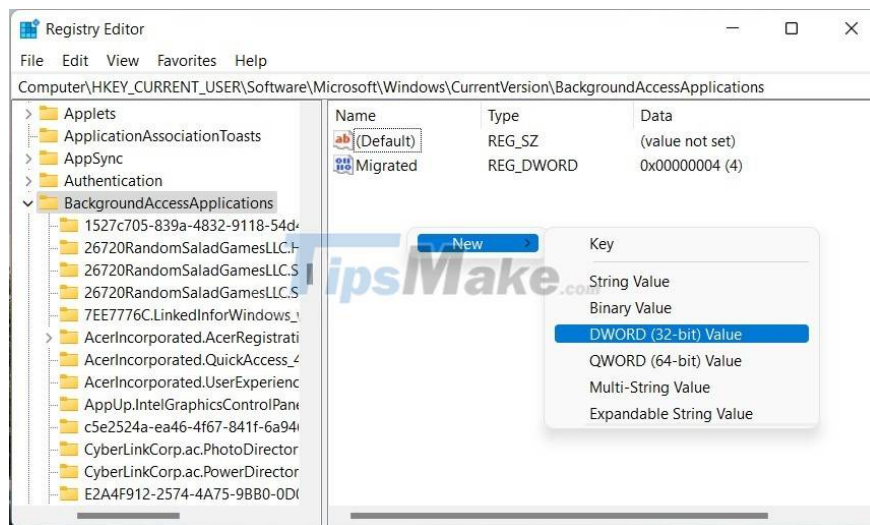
Registry Editor

File Edit View Favorites Help

Computer\HKEY_CURRENT_USER\Software\Microsoft\Windows\CurrentVersion\BackgroundAccessApplications

Applets
ApplicationAssociationToasts
AppSync
Authentication
BackgroundAccessApplications
1527c705-839a-4832-9118-54d4
26720RandomSaladGamesLLC.H
26720RandomSaladGamesLLC.S
26720RandomSaladGamesLLC.S
7EE7776C.LinkedInforWindows_
AcerIncorporated.AcerRegistrati
AcerIncorporated.QuickAccess_4
AcerIncorporated.UserExperienc
AppUp.IntelGraphicsControlPane
c5e2524a-ea46-4f67-841f-6a94
CyberLinkCorp.ac.PhotoDirector
CyberLinkCorp.ac.PowerDirector
E2A4F912-2574-4A75-9BB0-0D

| Name | Type | Data |
|---|---|---|
| (Default) | REG_SZ | (value not set) |
| Migrated | REG_DWORD | 0x00000004 (4) |

New >

Key
String Value
Binary Value
DWORD (32-bit) Value
QWORD (64-bit) Value
Multi-String Value
Expandable String Value

TipsMake.com